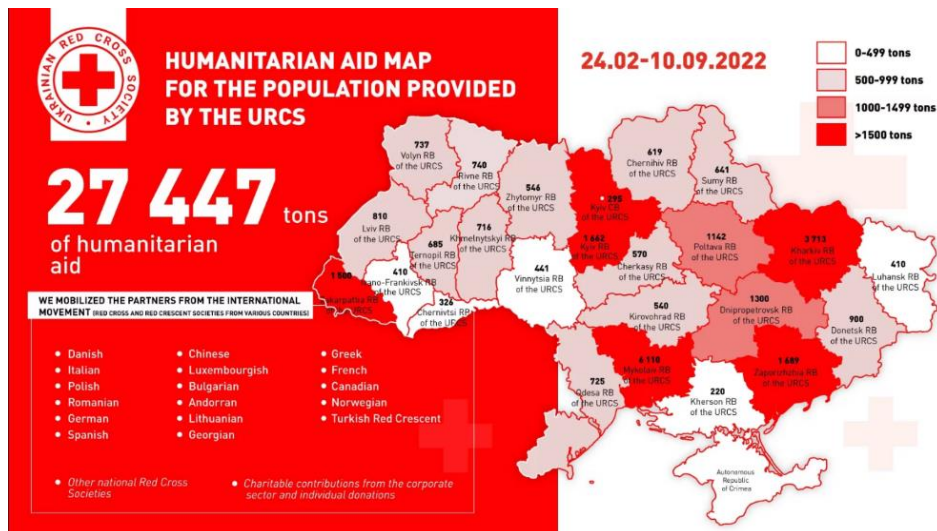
UKRAINIAN RED CROSS SOCIETY

HUMANITARIAN AID MAP FOR THE POPULATION PROVIDED BY THE URCS

24.02-10.09.2022

0-499 tons
500-999 tons
1000-1499 tons
>1500 tons

27 447 tons of humanitarian aid

WE MOBILIZED THE PARTNERS FROM THE INTERNATIONAL MOVEMENT (RED CROSS AND RED CRESCENT SOCIETIES FROM VARIOUS COUNTRIES)

Danish
Italian
Polish
Romanian
German
Spanish

Chinese
Luxembourgish
Bulgarian
Andorran
Lithuanian
Georgian

Greek
French
Canadian
Norwegian
Turkish Red Crescent

Other national Red Cross Societies

Charitable contributions from the corporate sector and individual donations

737 Volyn RB of the URCS
740 Rivne RB of the URCS
546 Zhytomyr RB of the URCS
2 295 Kyiv CB of the URCS
619 Chernihiv RB of the URCS
641 Sumy RB of the URCS
810 Lviv RB of the URCS
685 Ternopil RB of the URCS
716 Khmelnytskyi RB of the URCS
1 662 Kyiv RB of the URCS
570 Cherkasy RB of the URCS
1142 Poltava RB of the URCS
3 713 Kharkiv RB of the URCS
410 Luhansk RB of the URCS
1 800 Zakarpattia RB of the URCS
410 Ivano-Frankivsk RB of the URCS
326 Chernivtsi RB of the URCS
441 Vinnytsia RB of the URCS
540 Kirovohrad RB of the URCS
1300 Dnipropetrovsk RB of the URCS
900 Donetsk RB of the URCS
6 110 Mykolaiv RB of the URCS
1 689 Zaporizhzhia RB of the URCS
725 Odesa RB of the URCS
220 Kherson RB of the URCS
Autonomous Republic of Crimea